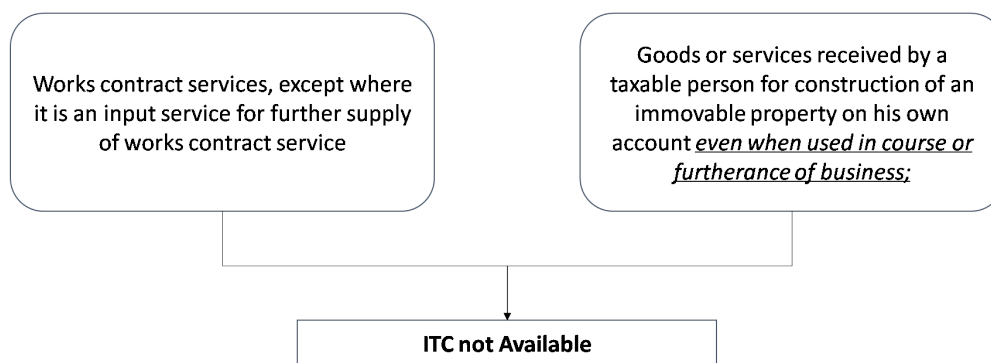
Works contract services, except where it is an input service for further supply of works contract service

Goods or services received by a taxable person for construction of an immovable property on his own account *even when used in course or furtherance of business;*

**ITC not Available**